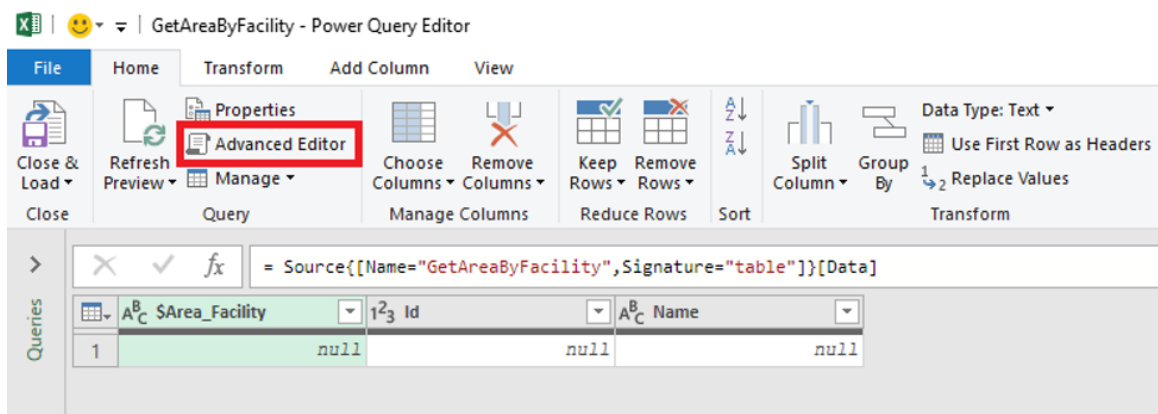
GetAreaByFacility - Power Query Editor

File | Home | Transform | Add Column | View

Close & Load ▾
Close

Refresh Preview ▾
Properties
Advanced Editor
Manage ▾
Query

Choose Columns ▾
Remove Columns ▾
Manage Columns

Keep Rows ▾
Remove Rows ▾
Reduce Rows

Sort

Split Column ▾
Group By
Data Type: Text ▾
Use First Row as Headers
Replace Values
Transform

Queries

$fx$ = Source{[Name="GetAreaByFacility",Signature="table"]}[Data]

| | $A^B_C$ $Area_Facility | $1^2_3$ Id | $A^B_C$ Name |
|---|---|---|---|
| 1 | null | null | null |